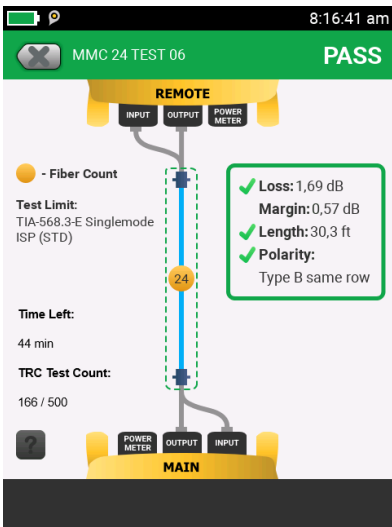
8:16:41 am

MMC 24 TEST 06

PASS

REMOTE

INPUT OUTPUT POWER METER

- Fiber Count

Test Limit:
TIA-568.3-E Singlemode ISP (STD)

Loss: 1,69 dB
Margin: 0,57 dB
Length: 30,3 ft
Polarity:
Type B same row

24

Time Left:
44 min

TRC Test Count:
166 / 500

?

POWER METER OUTPUT INPUT

MAIN